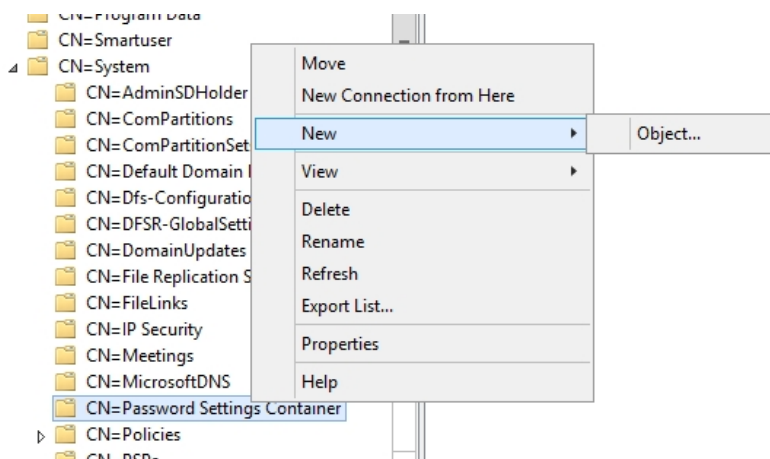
CN=Program Data
CN=Smartuser
CN=System
CN=AdminSDHolder
CN=ComPartitions
CN=ComPartitionSet
CN=Default Domain
CN=Dfs-Configuratio
CN=DFSR-GlobalSetti
CN=DomainUpdates
CN=File Replication S
CN=FileLinks
CN=IP Security
CN=Meetings
CN=MicrosoftDNS
CN=Password Settings Container
CN=Policies
CN=RSPs

Move
New Connection from Here
New
View
Delete
Rename
Refresh
Export List...
Properties
Help

Object...